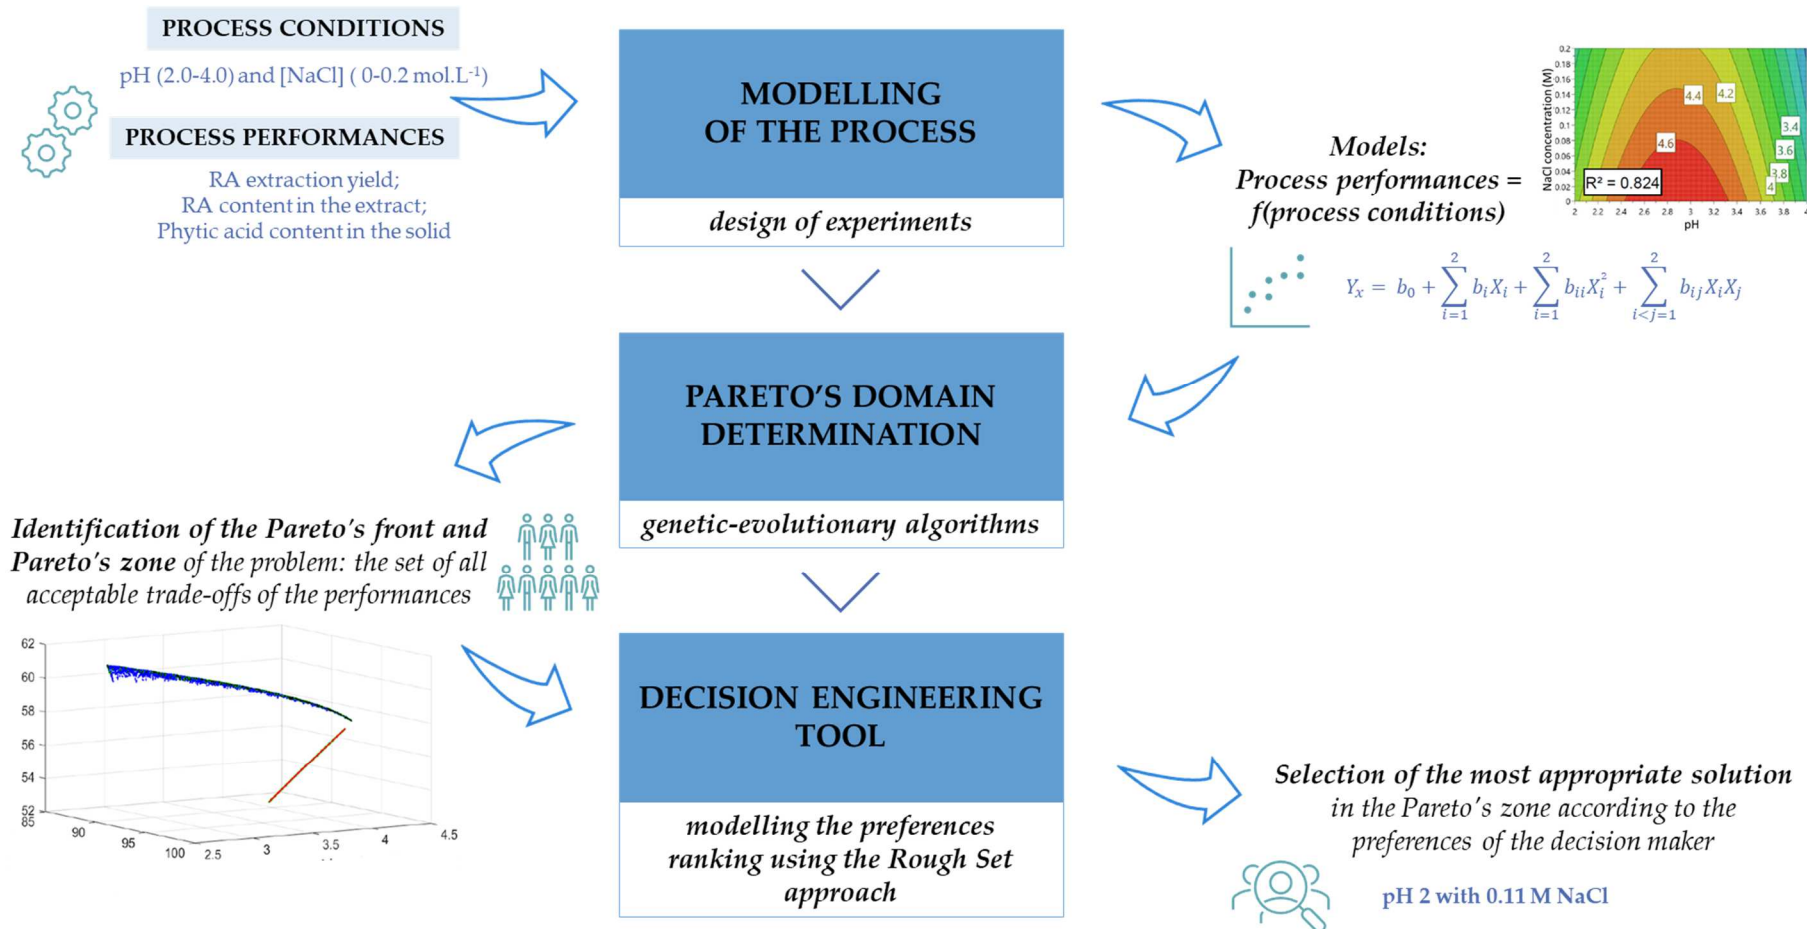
PROCESS CONDITIONS

pH (2.0-4.0) and [NaCl] ( 0-0.2 mol.L$^{-1}$)

PROCESS PERFORMANCES

RA extraction yield;
RA content in the extract;
Phytic acid content in the solid

MODELLING OF THE PROCESS

design of experiments

Models:
Process performances = f(process conditions)

0.2
0.18
0.16
0.14
0.12
0.1
0.08
0.06
0.04
0.02
0
NaCl concentration (M)
4.4
4.2
3.4
4.6
3.6
R² = 0.824
3.8
4
2 2.2 2.4 2.6 2.8 3 3.2 3.4 3.6 3.8 4
pH

$Y_x = b_0 + \sum_{i=1}^{2} b_i X_i + \sum_{i=1}^{2} b_{ii} X_i^2 + \sum_{i<j=1}^{2} b_{ij} X_i X_j$

PARETO'S DOMAIN DETERMINATION

genetic-evolutionary algorithms

Identification of the Pareto's front and Pareto's zone of the problem: the set of all acceptable trade-offs of the performances

62
60
58
56
54
52
85
90
95
100
2.5
3
3.5
4
4.5

DECISION ENGINEERING TOOL

modelling the preferences ranking using the Rough Set approach

Selection of the most appropriate solution in the Pareto's zone according to the preferences of the decision maker

pH 2 with 0.11 M NaCl